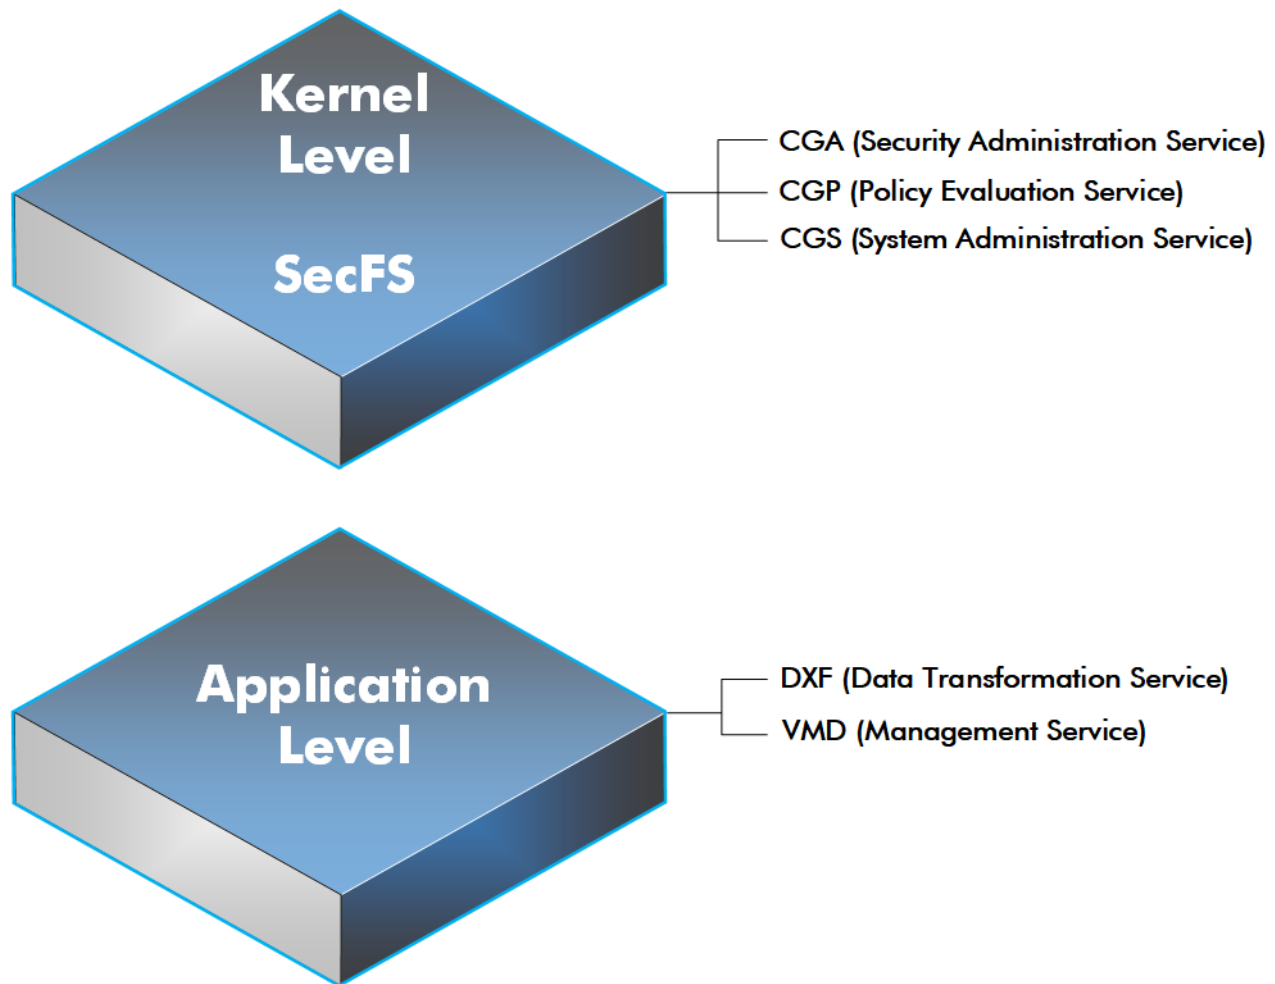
Kernel Level

SecFS

CGA (Security Administration Service)
CGP (Policy Evaluation Service)
CGS (System Administration Service)

Application Level

DXF (Data Transformation Service)
VMD (Management Service)